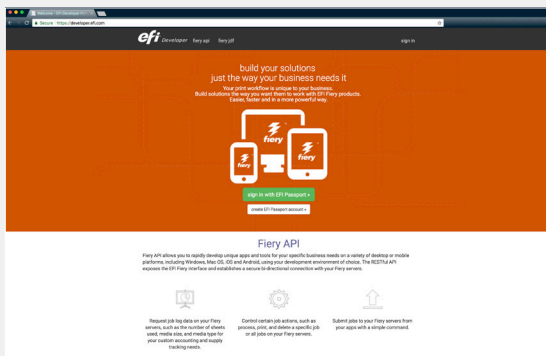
Welcome - EFI Developer

Secure | https://developer.efi.com

efi Developer fiery api fiery jdf

sign in

build your solutions just the way your business needs it

Your print workflow is unique to your business. Build solutions the way you want them to work with EFI Fiery products. Easier, faster and in a more powerful way.

fiery

fiery

fiery

sign in with EFI Passport »

create EFI Passport account »

Fiery API

Fiery API allows you to rapidly develop unique apps and tools for your specific business needs on a variety of desktop or mobile platforms, including Windows, Mac OS, iOS and Android, using your development environment of choice. The RESTful API exposes the EFI Fiery interface and establishes a secure bi-directional connection with your Fiery servers.

Request job log data on your Fiery servers, such as the number of sheets used, media size, and media type for your custom accounting and supply tracking needs.

Control certain job actions, such as process, print, and delete a specific job or all jobs on your Fiery servers.

Submit jobs to your Fiery servers from your apps with a simple command.